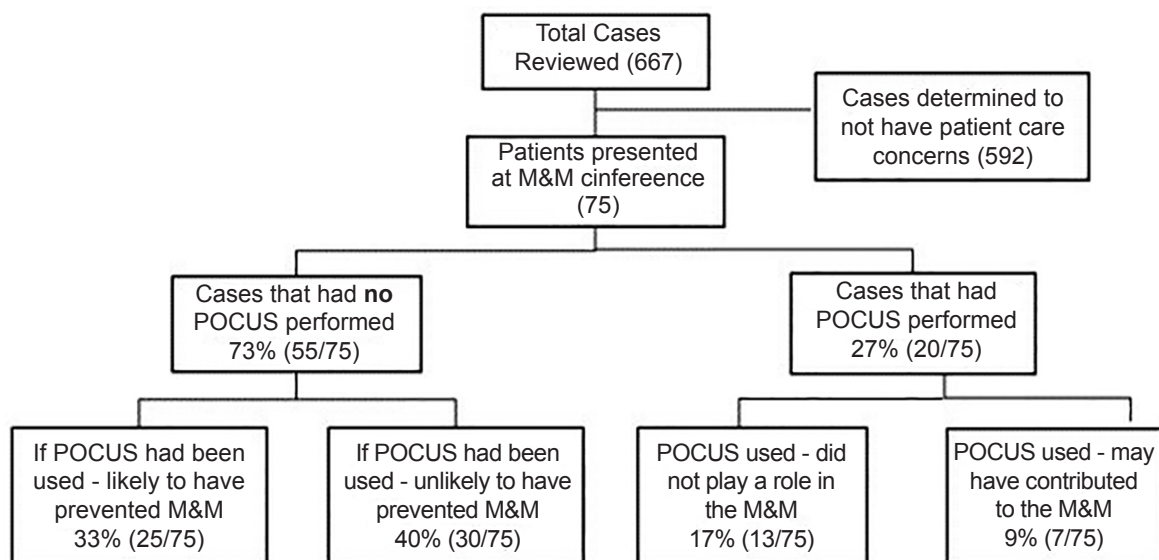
Total Cases Reviewed (667)

Cases determined to not have patient care concerns (592)

Patients presented at M&M cinfereence (75)

Cases that had **no** POCUS performed 73% (55/75)

Cases that had POCUS performed 27% (20/75)

If POCUS had been used - likely to have prevented M&M 33% (25/75)

If POCUS had been used - unlikely to have prevented M&M 40% (30/75)

POCUS used - did not play a role in the M&M 17% (13/75)

POCUS used - may have contributed to the M&M 9% (7/75)